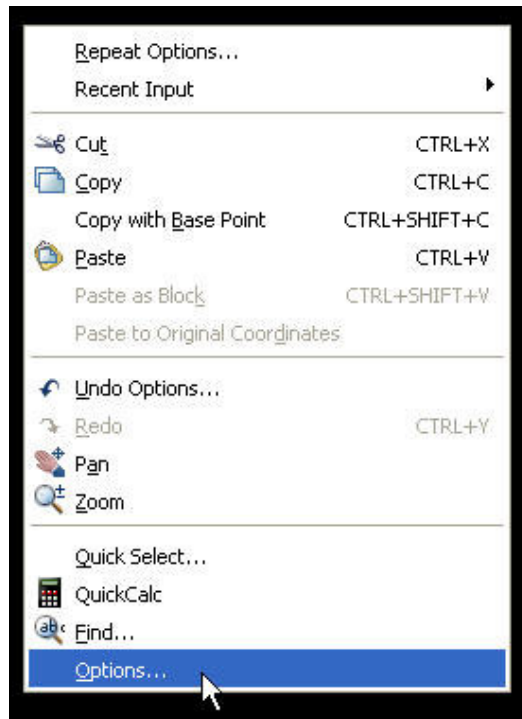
Repeat Options...
Recent Input

Cut CTRL+X
Copy CTRL+C
Copy with Base Point CTRL+SHIFT+C
Paste CTRL+V
Paste as Block CTRL+SHIFT+V
Paste to Original Coordinates

Undo Options...
Redo CTRL+Y
Pan
Zoom

Quick Select...
QuickCalc
Find...
Options...